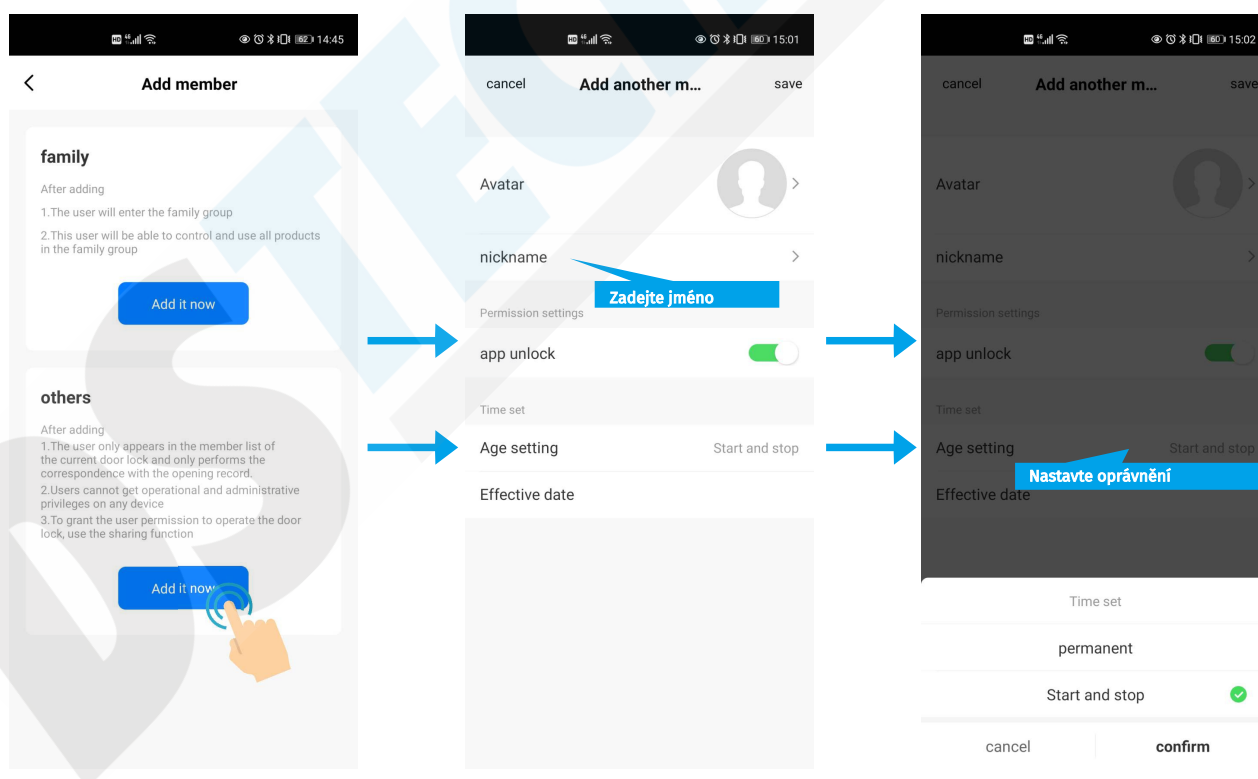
62 14:45

Add member

family

After adding

1.The user will enter the family group

2.This user will be able to control and use all products in the family group

Add it now

others

After adding
1.The user only appears in the member list of the current door lock and only performs the correspondence with the opening record.
2.Users cannot get operational and administrative privileges on any device
3.To grant the user permission to operate the door lock, use the sharing function

Add it now

60 15:01

cancel Add another m... save

Avatar

nickname

Zadejte jméno

Permission settings

app unlock

Time set

Age setting Start and stop

Effective date

60 15:02

cancel Add another m... save

Avatar

nickname

Permission settings

app unlock

Time set

Age setting Start and stop

Nastavte oprávnění

Effective date

Time set

permanent

Start and stop

cancel confirm